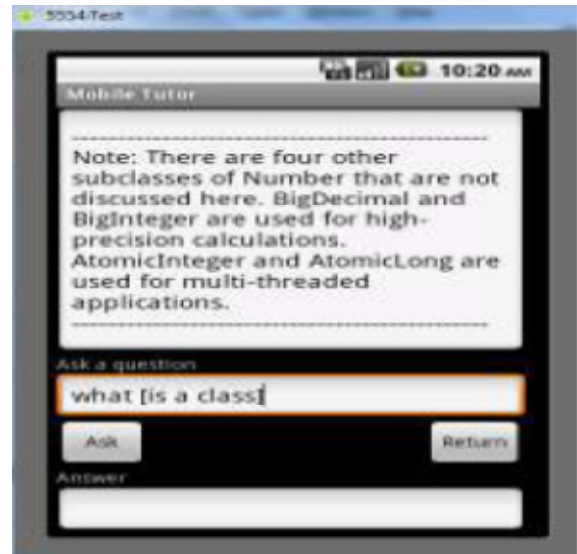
5554:Test

10:20 AM

Mobile Tutor

Note: There are four other subclasses of Number that are not discussed here. BigDecimal and BigInteger are used for high-precision calculations. AtomicInteger and AtomicLong are used for multi-threaded applications.

Ask a question

what [is a class]

Ask

Return

Answer